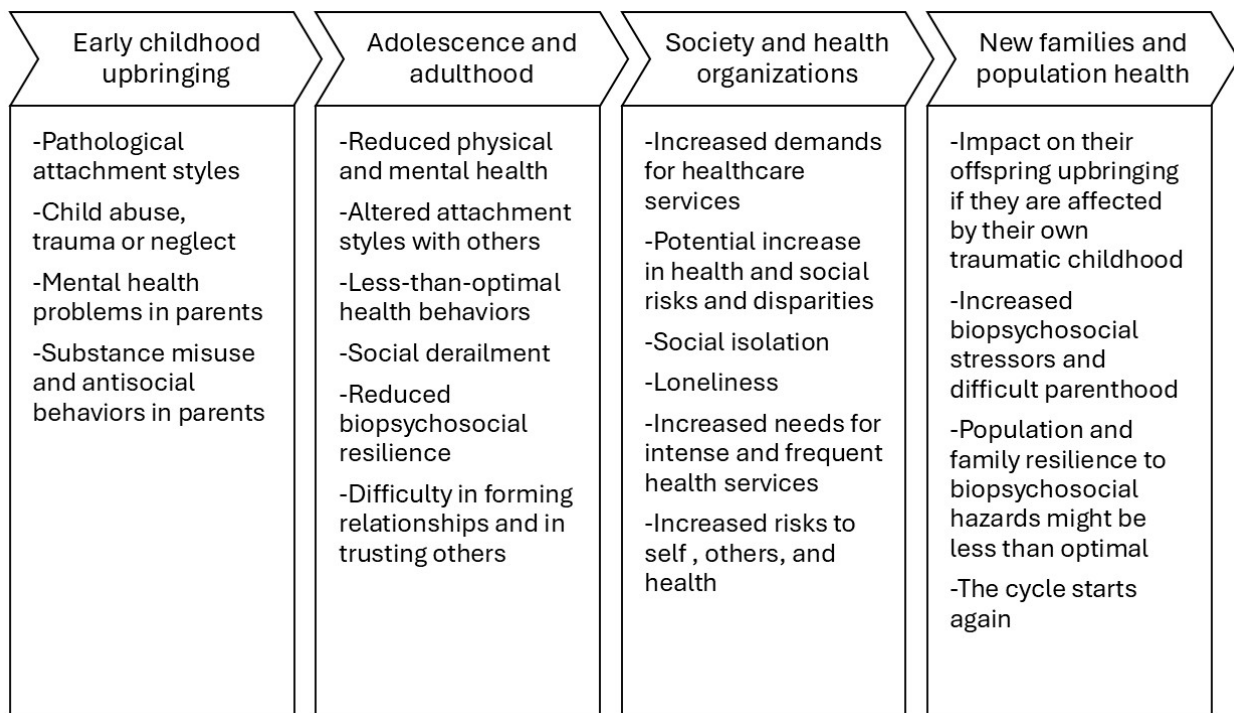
Early childhood upbringing

-Pathological attachment styles

-Child abuse, trauma or neglect

-Mental health problems in parents

-Substance misuse and antisocial behaviors in parents

Adolescence and adulthood

-Reduced physical and mental health

-Altered attachment styles with others

-Less-than-optimal health behaviors

-Social derailment

-Reduced biopsychosocial resilience

-Difficulty in forming relationships and in trusting others

Society and health organizations

-Increased demands for healthcare services

-Potential increase in health and social risks and disparities

-Social isolation

-Loneliness

-Increased needs for intense and frequent health services

-Increased risks to self , others, and health

New families and population health

-Impact on their offspring upbringing if they are affected by their own traumatic childhood

-Increased biopsychosocial stressors and difficult parenthood

-Population and family resilience to biopsychosocial hazards might be less than optimal

-The cycle starts again